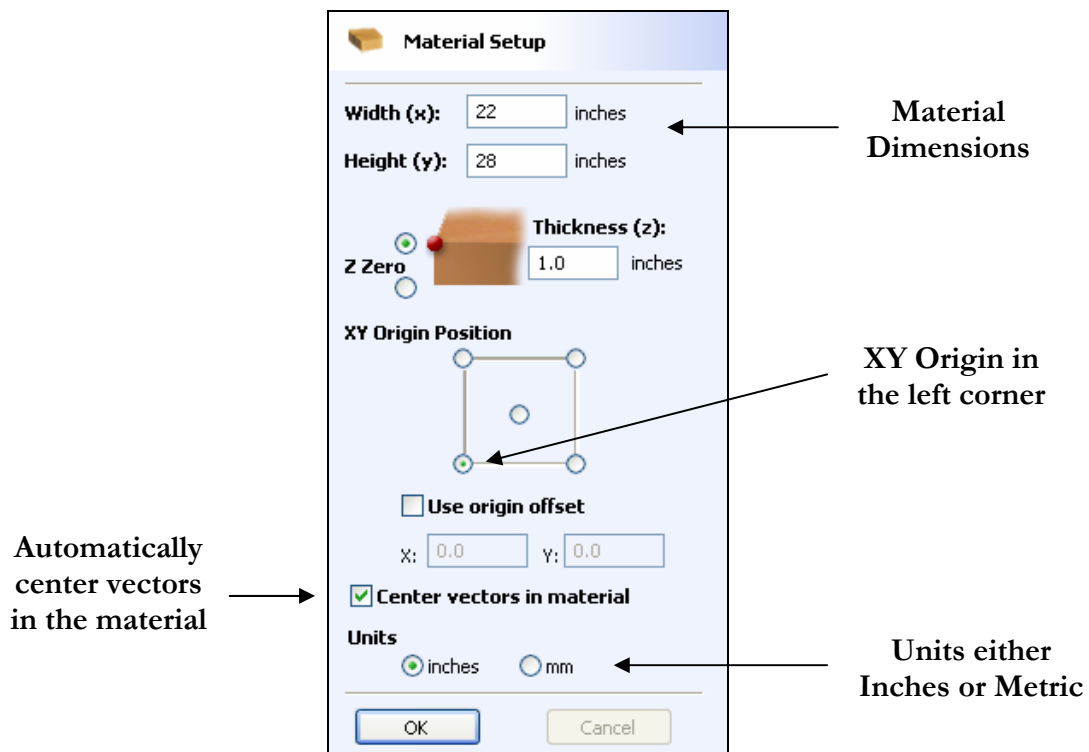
Material Setup

Width (x): 22 inches

Height (y): 28 inches

Material Dimensions

Thickness (z):

Z Zero

1.0 inches

XY Origin Position

XY Origin in the left corner

Use origin offset

X: 0.0 Y: 0.0

Automatically center vectors in the material

Center vectors in material

Units

inches mm

Units either Inches or Metric

OK Cancel